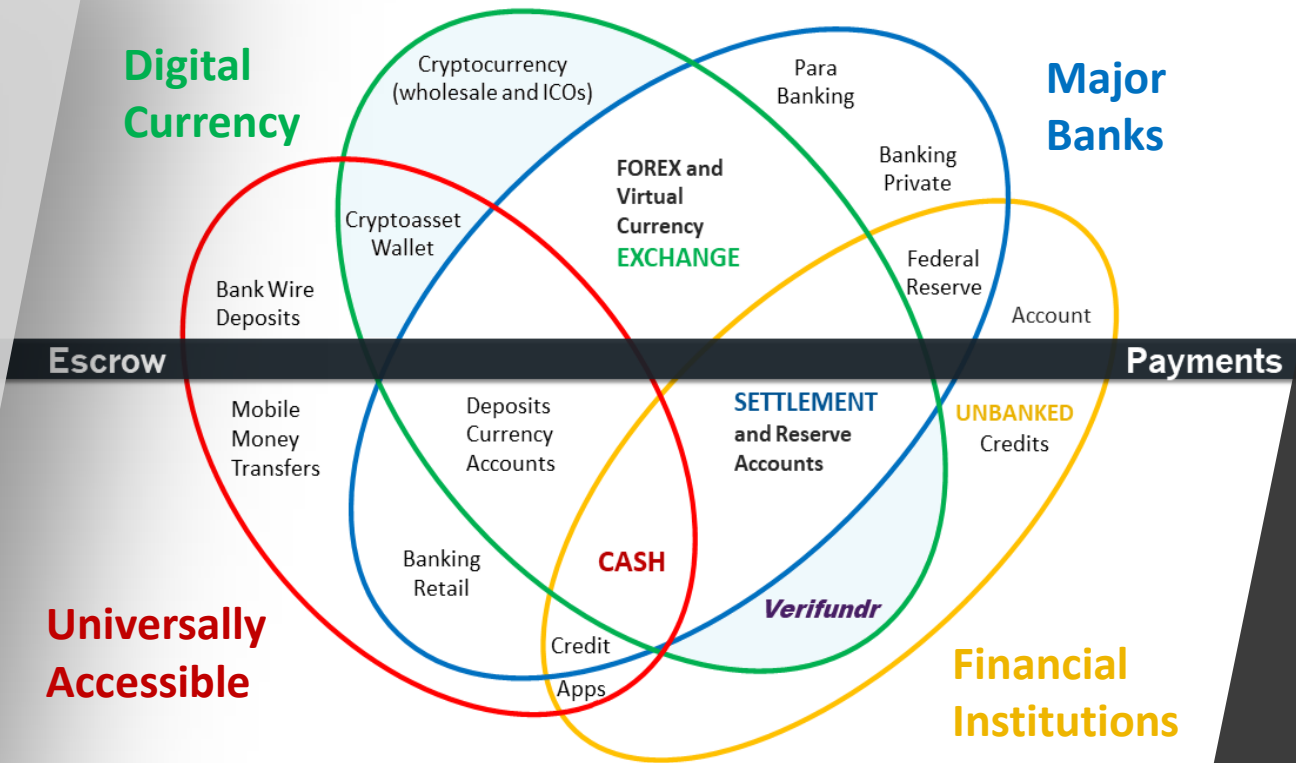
Digital Currency

Cryptocurrency (wholesale and ICOs)

Para Banking

Major Banks

FOREX and Virtual Currency EXCHANGE

Banking Private

Cryptoasset Wallet

Federal Reserve

Bank Wire Deposits

Account

Escrow

Payments

Mobile Money Transfers

Deposits Currency Accounts

SETTLEMENT and Reserve Accounts

UNBANKED Credits

Banking Retail

CASH

Verifundr

Universally Accessible

Credit

Apps

Financial Institutions